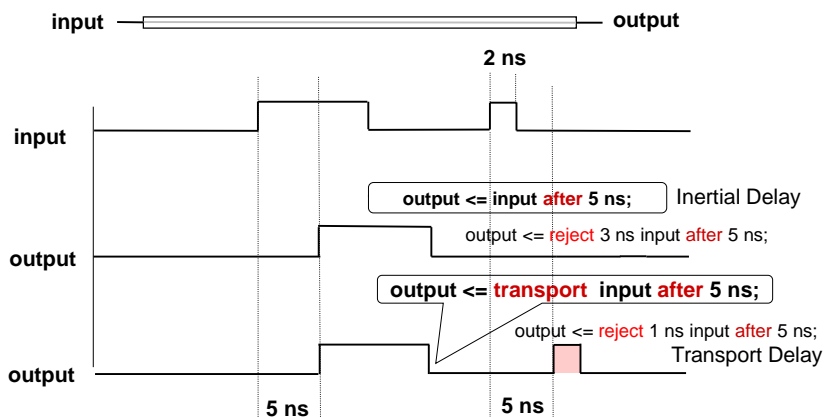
input

output

2 ns

input

output <= input after 5 ns;

Inertial Delay

output

output <= reject 3 ns input after 5 ns;

output <= transport input after 5 ns;

output <= reject 1 ns input after 5 ns;

Transport Delay

output

5 ns

5 ns